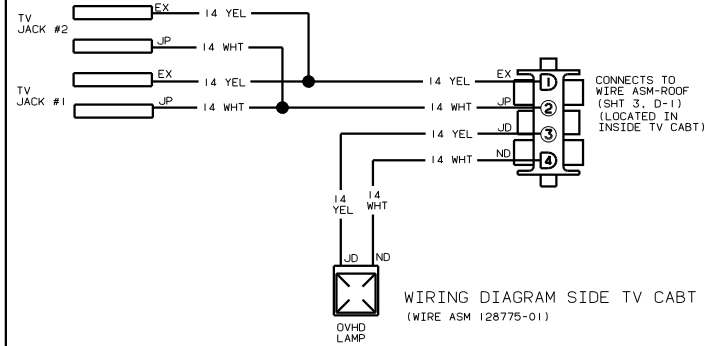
TV JACK #2

EX

14 YEL

JP

14 WHT

TV JACK #1

EX

14 YEL

JP

14 WHT

14 YEL

EX

1

14 WHT

JP

2

14 YEL

JD

3

14 WHT

ND

4

CONNECTS TO WIRE ASM-ROOF (SHT 3, D-1) (LOCATED IN INSIDE TV CABT)

14 YEL

14 WHT

JD

ND

OVHD LAMP

WIRING DIAGRAM SIDE TV CABT

(WIRE ASM 128775-01)